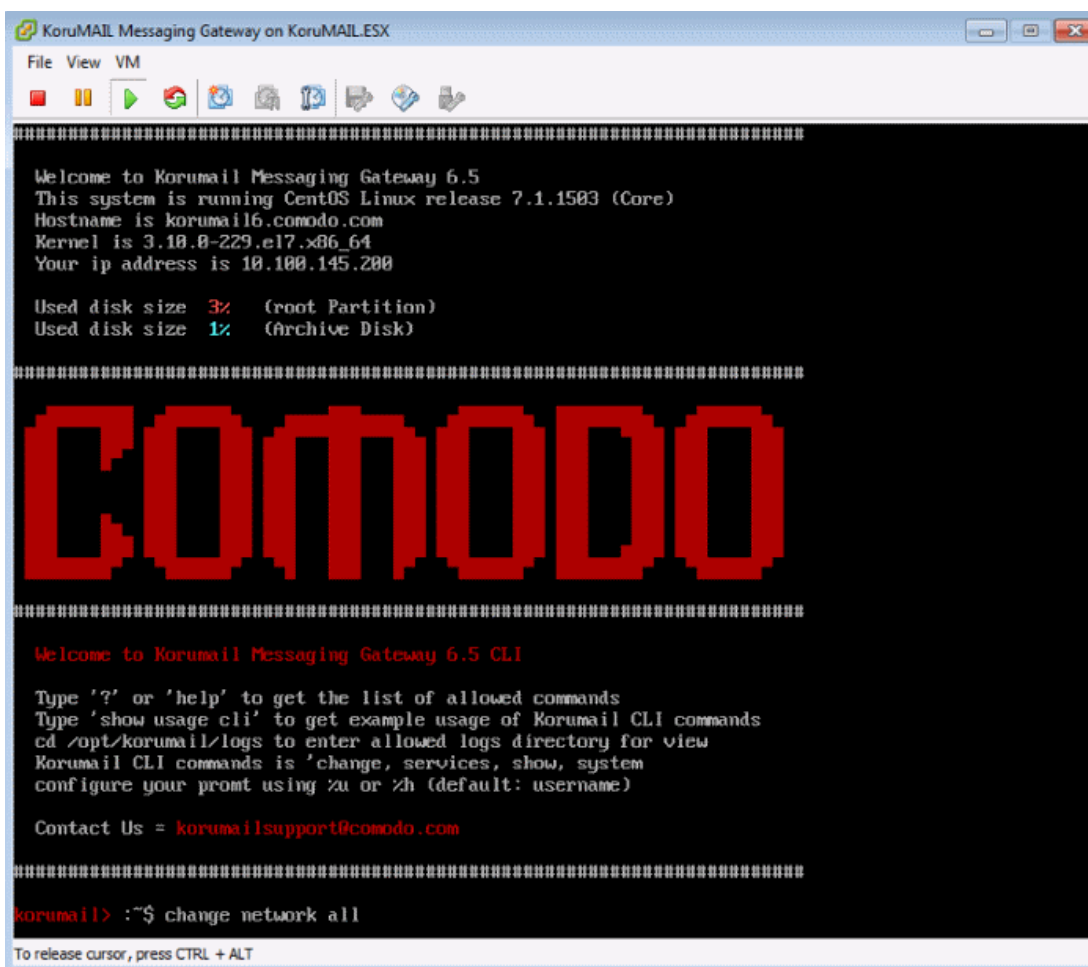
KoruMAIL Messaging Gateway on KoruMAIL.ESX

File View VM

################################################################################

Welcome to Korumail Messaging Gateway 6.5
This system is running CentOS Linux release 7.1.1503 (Core)
Hostname is korumail6.comodo.com
Kernel is 3.10.0-229.el7.x86_64
Your ip address is 10.100.145.200

Used disk size 3% (root Partition)
Used disk size 1% (Archive Disk)

################################################################################

COMODO

################################################################################

Welcome to Korumail Messaging Gateway 6.5 CLI

Type '?' or 'help' to get the list of allowed commands
Type 'show usage cli' to get example usage of Korumail CLI commands
cd /opt/korumail/logs to enter allowed logs directory for view
Korumail CLI commands is 'change, services, show, system
configure your promt using %u or %h (default: username)

Contact Us = korumailsupport@comodo.com

################################################################################

korumail> :~$ change network all

To release cursor, press CTRL + ALT